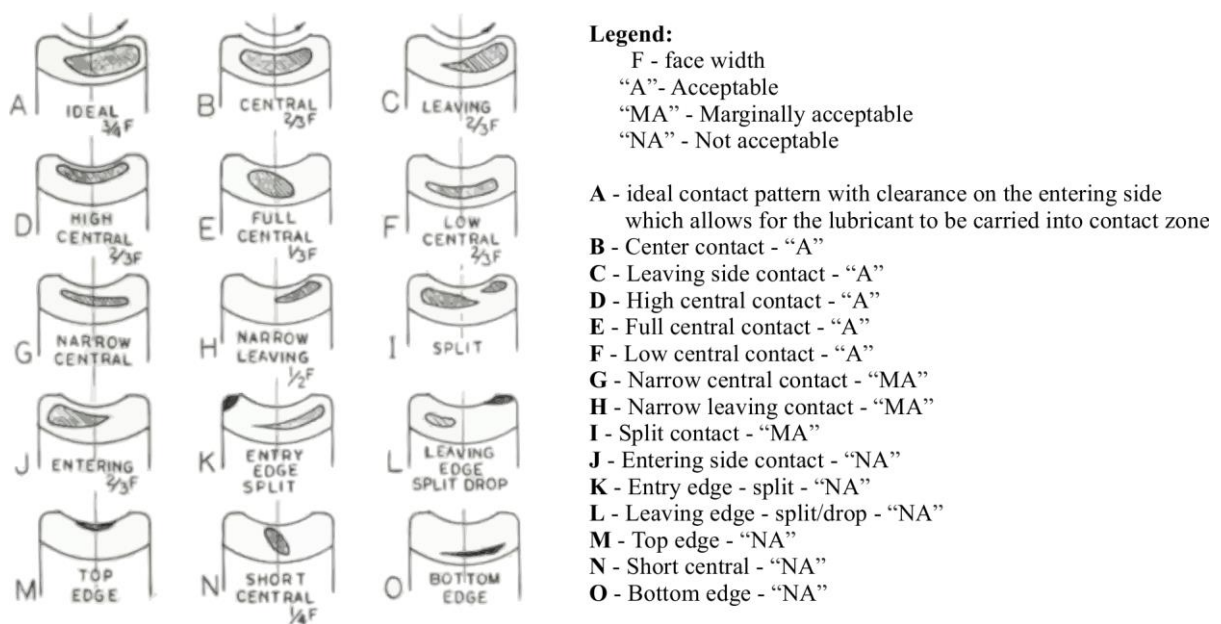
A IDEAL $\frac{3}{4}$F

B CENTRAL $\frac{2}{3}$F

C LEAVING $\frac{2}{3}$F

D HIGH CENTRAL $\frac{2}{3}$F

E FULL CENTRAL $\frac{1}{3}$F

F LOW CENTRAL $\frac{2}{3}$F

G NARROW CENTRAL

H NARROW LEAVING $\frac{1}{2}$F

I SPLIT

J ENTERING $\frac{2}{3}$F

K ENTRY EDGE SPLIT

L LEAVING EDGE SPLIT DROP

M TOP EDGE

N SHORT CENTRAL $\frac{1}{4}$F

O BOTTOM EDGE

Legend:
F - face width
"A"- Acceptable
"MA" - Marginally acceptable
"NA" - Not acceptable

A - ideal contact pattern with clearance on the entering side which allows for the lubricant to be carried into contact zone
B - Center contact - "A"
C - Leaving side contact - "A"
D - High central contact - "A"
E - Full central contact - "A"
F - Low central contact - "A"
G - Narrow central contact - "MA"
H - Narrow leaving contact - "MA"
I - Split contact - "MA"
J - Entering side contact - "NA"
K - Entry edge - split - "NA"
L - Leaving edge - split/drop - "NA"
M - Top edge - "NA"
N - Short central - "NA"
O - Bottom edge - "NA"